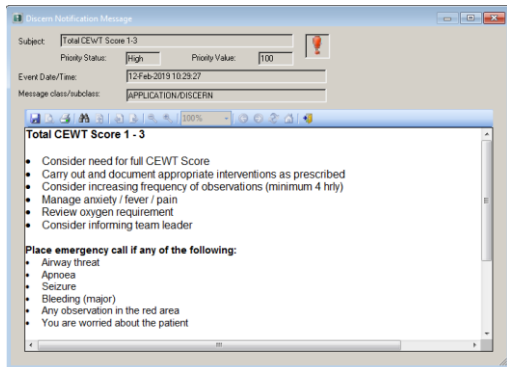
Discern Notification Message

Subject: Total CEWT Score 1-3

Priority Status: High

Priority Value: 100

Event Date/Time: 12-Feb-2019 10:29:27

Message class/subclass: APPLICATION/DISCERN

100%

**Total CEWT Score 1 - 3**

- Consider need for full CEWT Score
- Carry out and document appropriate interventions as prescribed
- Consider increasing frequency of observations (minimum 4 hrly)
- Manage anxiety / fever / pain
- Review oxygen requirement
- Consider informing team leader

**Place emergency call if any of the following:**

- Airway threat
- Apnoea
- Seizure
- Bleeding (major)
- Any observation in the red area
- You are worried about the patient